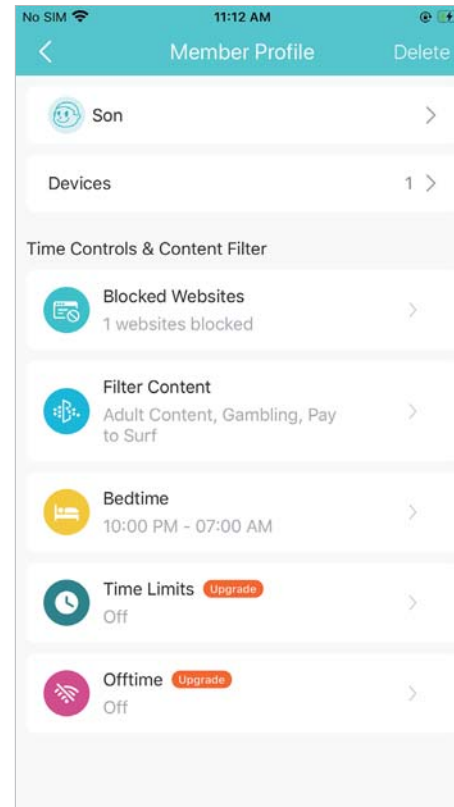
No SIM 11:12 AM

Member Profile Delete

Son

Devices 1

Time Controls & Content Filter

Blocked Websites
1 websites blocked

Filter Content
Adult Content, Gambling, Pay to Surf

Bedtime
10:00 PM - 07:00 AM

Time Limits Upgrade
Off

Offtime Upgrade
Off